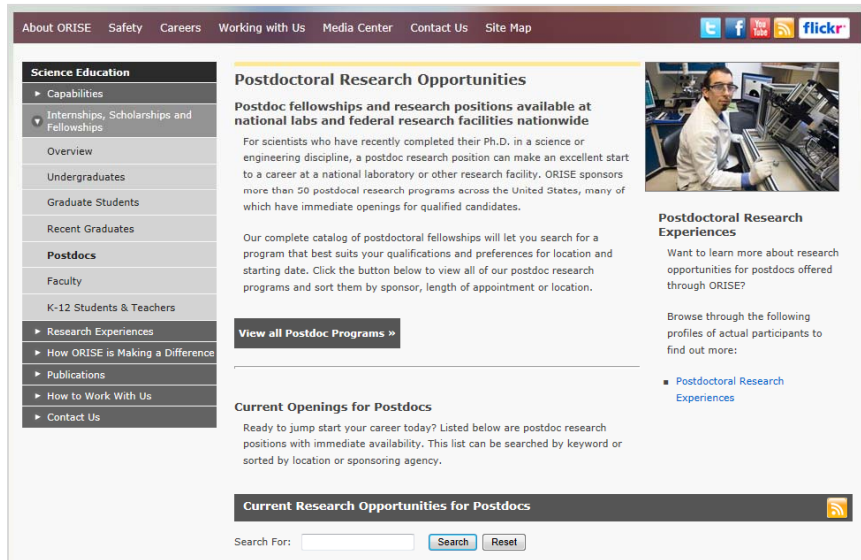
About ORISE Safety Careers Working with Us Media Center Contact Us Site Map

You Tube flickr

Science Education
Capabilities
Internships, Scholarships and Fellowships
Overview
Undergraduates
Graduate Students
Recent Graduates
Postdocs
Faculty
K-12 Students & Teachers
Research Experiences
How ORISE is Making a Difference
Publications
How to Work With Us
Contact Us

Postdoctoral Research Opportunities

Postdoc fellowships and research positions available at national labs and federal research facilities nationwide

For scientists who have recently completed their Ph.D. in a science or engineering discipline, a postdoc research position can make an excellent start to a career at a national laboratory or other research facility. ORISE sponsors more than 50 postdocal research programs across the United States, many of which have immediate openings for qualified candidates.

Our complete catalog of postdoctoral fellowships will let you search for a program that best suits your qualifications and preferences for location and starting date. Click the button below to view all of our postdoc research programs and sort them by sponsor, length of appointment or location.

View all Postdoc Programs »

Current Openings for Postdocs

Ready to jump start your career today? Listed below are postdoc research positions with immediate availability. This list can be searched by keyword or sorted by location or sponsoring agency.

Postdoctoral Research Experiences

Want to learn more about research opportunities for postdocs offered through ORISE?

Browse through the following profiles of actual participants to find out more:

Postdoctoral Research Experiences

Current Research Opportunities for Postdocs

Search For: Search Reset